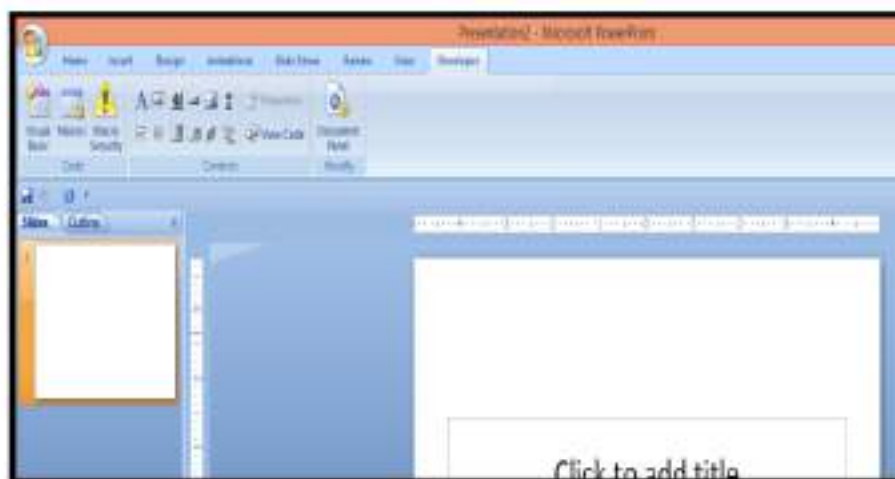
Presentation2 - Microsoft PowerPoint

Home Insert Design Animations Slide Show Review View Developer

Visual Basic Macros Macro Security
Code

Properties
View Code
Controls

Document Panel
Modify

Slides Outline

1

Click to add title